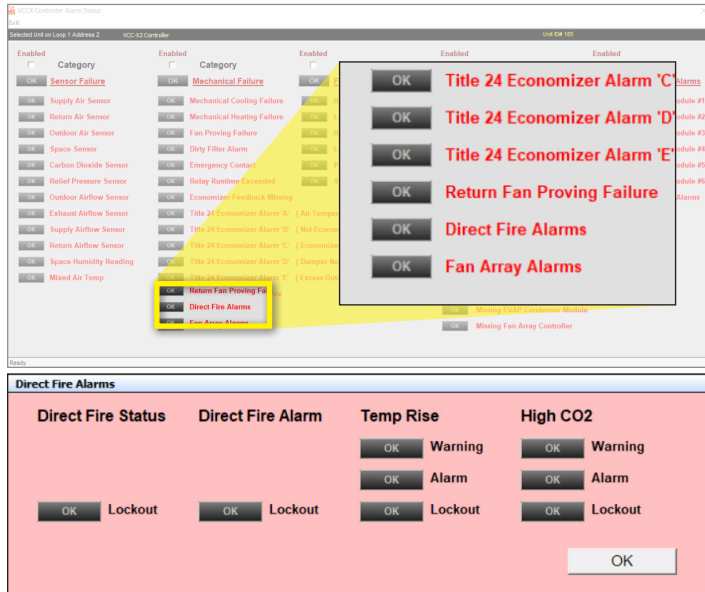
VCCX Controller Alarm Status
Exit
Selected Unit on Loop 1 Address 2
VCC-X2 Controller
Unit ID# 105

Enabled
Category
OK Sensor Failure
OK Supply Air Sensor
OK Return Air Sensor
OK Outdoor Air Sensor
OK Space Sensor
OK Carbon Dioxide Sensor
OK Relief Pressure Sensor
OK Outdoor Airflow Sensor
OK Exhaust Airflow Sensor
OK Supply Airflow Sensor
OK Return Airflow Sensor
OK Space Humidity Reading
OK Mixed Air Temp

Enabled
Category
OK Mechanical Failure
OK Mechanical Cooling Failure
OK Mechanical Heating Failure
OK Fan Proving Failure
OK Dirty Filter Alarm
OK Emergency Contact
OK Relay Runtime Exceeded
OK Economizer Feedback Missing
OK Title 24 Economizer Alarm 'A' ( Air Temper
OK Title 24 Economizer Alarm 'B' ( Not Econom
OK Title 24 Economizer Alarm 'C' ( Economizer
OK Title 24 Economizer Alarm 'D' ( Damper No
OK Title 24 Economizer Alarm 'E' ( Excess Out
OK Return Fan Proving Fa
OK Direct Fire Alarms
OK Fan Array Alarms

Enabled

Enabled
Alarms
odule #1
odule #2
odule #3
odule #4
odule #5
odule #6
Alarms

Enabled

OK Title 24 Economizer Alarm 'C'
OK Title 24 Economizer Alarm 'D'
OK Title 24 Economizer Alarm 'E'
OK Return Fan Proving Failure
OK Direct Fire Alarms
OK Fan Array Alarms

OK Missing EVAP Condenser Module
OK Missing Fan Array Controller

Ready

Direct Fire Alarms
Direct Fire Status
Direct Fire Alarm
Temp Rise
High CO2
OK Warning
OK Warning
OK Alarm
OK Alarm
OK Lockout
OK Lockout
OK Lockout
OK Lockout
OK